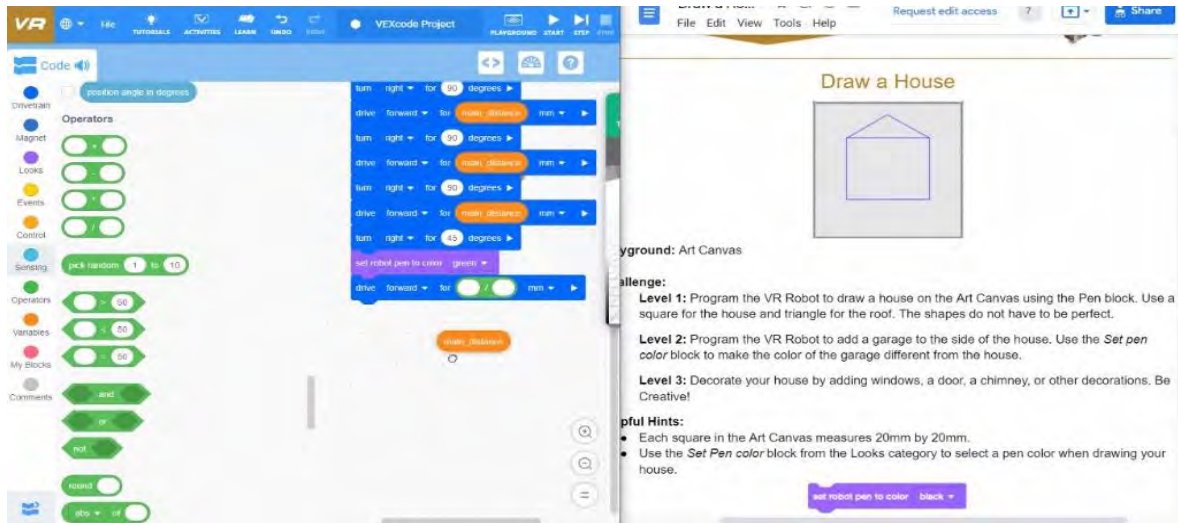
VR File TUTORIALS ACTIVITIES LEARN UNDO REDO VEXcode Project PLAYGROUND START STEP STOP

Code

position angle in degrees

Operators

Drivetrain
Magnet
Looks
Events
Control
Sensing
Operators
Variables
My Blocks
Comments

pick random 1 to 10

> 50
< 50
= 50

and
or
not

round
abs of

turn right for 90 degrees
drive forward for main_distance mm
turn right for 90 degrees
drive forward for main_distance mm
turn right for 90 degrees
drive forward for main_distance mm
turn right for 45 degrees
set robot pen to color green
drive forward for / mm

main_distance

File Edit View Tools Help

Request edit access

Share

Draw a House

yground: Art Canvas

allenge:

Level 1: Program the VR Robot to draw a house on the Art Canvas using the Pen block. Use a square for the house and triangle for the roof. The shapes do not have to be perfect.

Level 2: Program the VR Robot to add a garage to the side of the house. Use the Set pen color block to make the color of the garage different from the house.

Level 3: Decorate your house by adding windows, a door, a chimney, or other decorations. Be Creative!

pful Hints:

• Each square in the Art Canvas measures 20mm by 20mm.
• Use the Set Pen color block from the Looks category to select a pen color when drawing your house.

set robot pen to color black